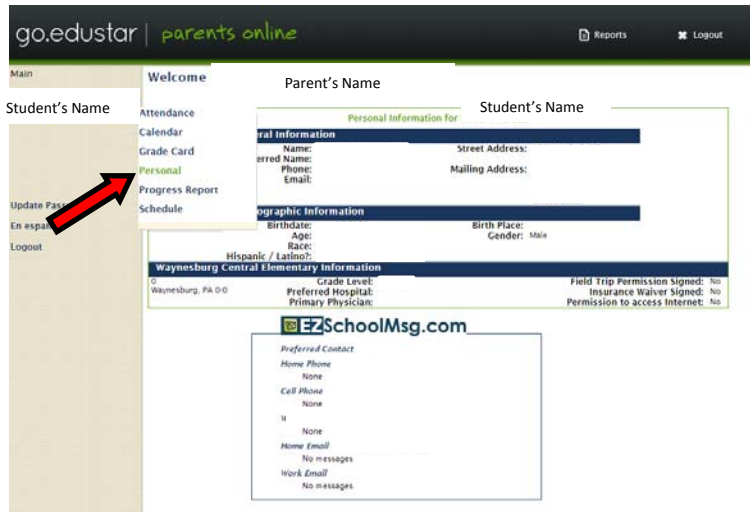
go.edustar | parents online

Reports

Logout

Main

Welcome

Parent's Name

Student's Name

Attendance

Calendar

Grade Card

Personal

Progress Report

Schedule

Student's Name

Personal Information for

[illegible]eral Information

Name:

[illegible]erred Name:

Phone:

Email:

Street Address:

Mailing Address:

Update Pass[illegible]

En espa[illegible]

Logout

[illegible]ographic Information

Birthdate:

Age:

Race:

Hispanic / Latino?:

Birth Place:

Gender: Male

Waynesburg Central Elementary Information

0
Waynesburg, PA 0-0

Grade Level:

Preferred Hospital:

Primary Physician:

Field Trip Permission Signed: No

Insurance Waiver Signed: No

Permission to access Internet: No

EZSchoolMsg.com

Preferred Contact

Home Phone

None

Cell Phone

None

W

None

Home Email

No messages

Work Email

No messages